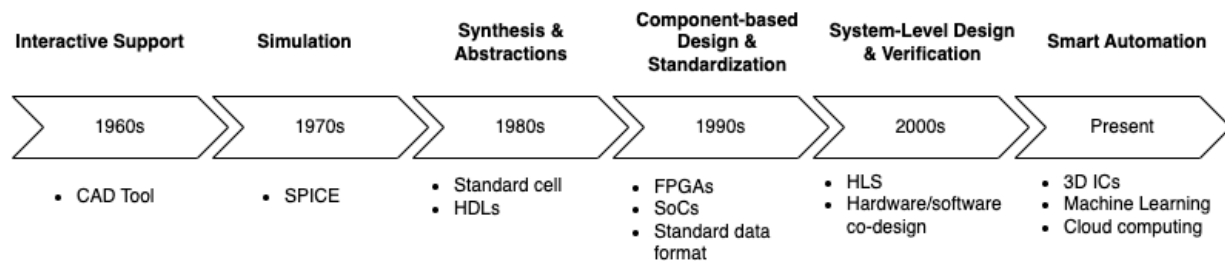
Interactive Support

1960s

- CAD Tool

Simulation

1970s

- SPICE

Synthesis & Abstractions

1980s

- Standard cell
- HDLs

Component-based Design & Standardization

1990s

- FPGAs
- SoCs
- Standard data format

System-Level Design & Verification

2000s

- HLS
- Hardware/software co-design

Smart Automation

Present

- 3D ICs
- Machine Learning
- Cloud computing